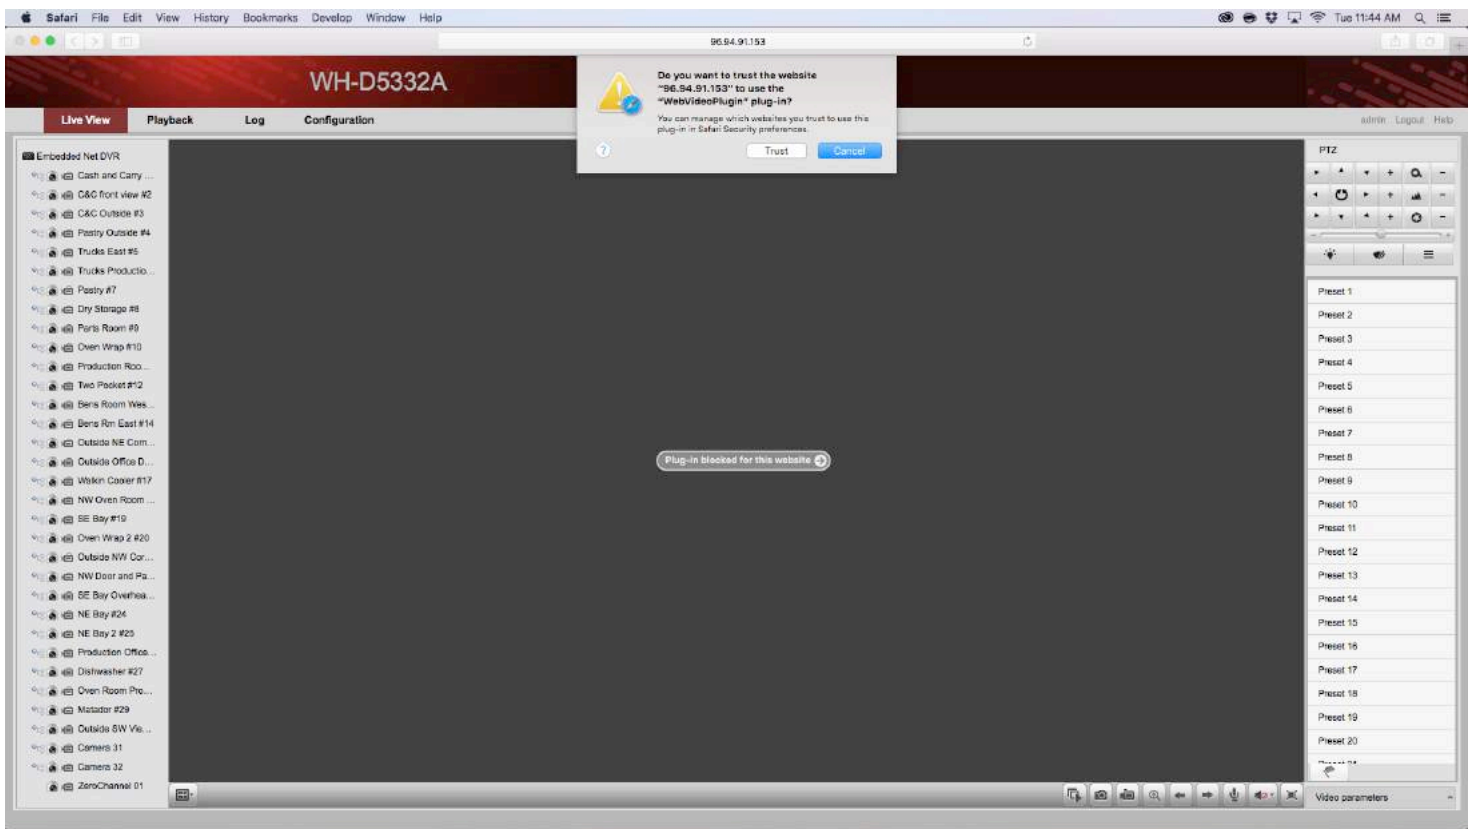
Safari File Edit View History Bookmarks Develop Window Help

Tue 11:44 AM

96.94.91.153

WH-D5332A

Live View Playback Log Configuration

Do you want to trust the website "96.94.91.153" to use the "WebVideoPlugin" plug-in?

You can manage which websites you trust to use this plug-in in Safari Security preferences.

Trust Cancel

admin Logout Help

Embedded Net DVR
Cash and Carry ...
C&C front view #2
C&C Outside #3
Pastry Outside #4
Trucks East #5
Trucks Productio...
Pastry #7
Dry Storage #8
Parts Room #9
Oven Wrap #10
Production Roo...
Two Pocket #12
Bens Room Wes...
Bens Rm East #14
Outside NE Corn...
Outside Office D...
Walkin Cooler #17
NW Oven Room ...
SE Bay #19
Oven Wrap 2 #20
Outside NW Cor...
NW Door and Pa...
SE Bay Overhea...
NE Bay #24
NE Bay 2 #25
Production Office...
Dishwasher #27
Oven Room Pro...
Matador #29
Outside SW Vie...
Camera 31
Camera 32
ZeroChannel 01

Plug-in blocked for this website

PTZ

Preset 1
Preset 2
Preset 3
Preset 4
Preset 5
Preset 6
Preset 7
Preset 8
Preset 9
Preset 10
Preset 11
Preset 12
Preset 13
Preset 14
Preset 15
Preset 16
Preset 17
Preset 18
Preset 19
Preset 20
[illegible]

Video parameters